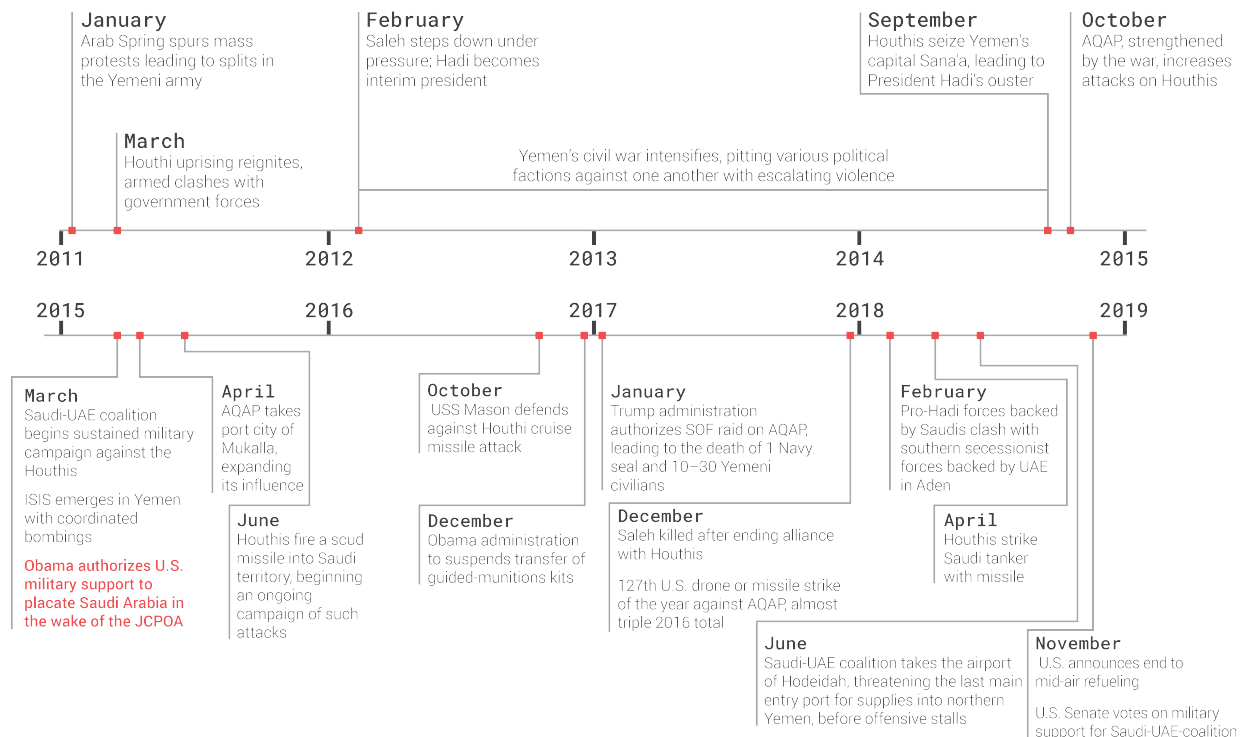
January
Arab Spring spurs mass protests leading to splits in the Yemeni army

February
Saleh steps down under pressure; Hadi becomes interim president

September
Houthis seize Yemen's capital Sana'a, leading to President Hadi's ouster

October
AQAP, strengthened by the war, increases attacks on Houthis

March
Houthi uprising reignites, armed clashes with government forces

Yemen's civil war intensifies, pitting various political factions against one another with escalating violence

2011 2012 2013 2014 2015

2015 2016 2017 2018 2019

March
Saudi-UAE coalition begins sustained military campaign against the Houthis

ISIS emerges in Yemen with coordinated bombings

Obama authorizes U.S. military support to placate Saudi Arabia in the wake of the JCPOA

April
AQAP takes port city of Mukalla, expanding its influence

June
Houthis fire a scud missile into Saudi territory, beginning an ongoing campaign of such attacks

October
USS Mason defends against Houthi cruise missile attack

December
Obama administration to suspends transfer of guided-munitions kits

January
Trump administration authorizes SOF raid on AQAP, leading to the death of 1 Navy seal and 10–30 Yemeni civilians

December
Saleh killed after ending alliance with Houthis

127th U.S. drone or missile strike of the year against AQAP, almost triple 2016 total

February
Pro-Hadi forces backed by Saudis clash with southern secessionist forces backed by UAE in Aden

April
Houthis strike Saudi tanker with missile

June
Saudi-UAE coalition takes the airport of Hodeidah, threatening the last main entry port for supplies into northern Yemen, before offensive stalls

November
U.S. announces end to mid-air refueling

U.S. Senate votes on military support for Saudi-UAE-coalition